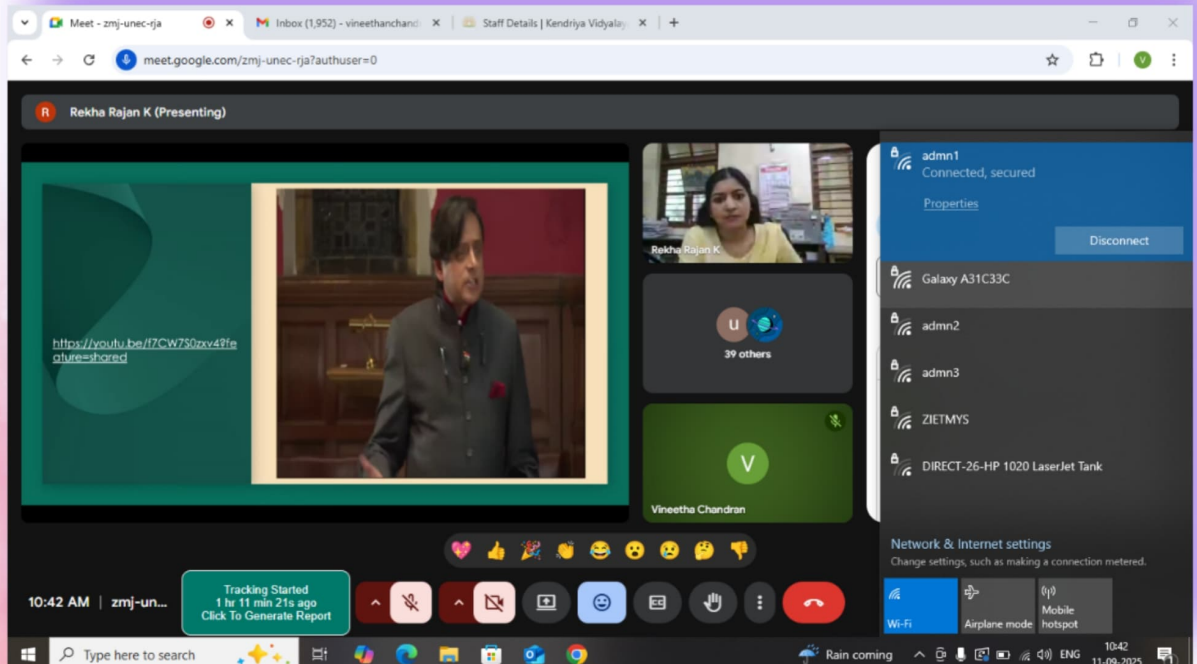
Meet - zmj-unec-rja
Inbox (1,952) - vineethanchand
Staff Details | Kendriya Vidyalay
meet.google.com/zmj-unec-rja?authuser=0

R Rekha Rajan K (Presenting)

https://youtu.be/f7CW7S0zxv49feature=shared

Rekha Rajan K
u
39 others
V
Vineetha Chandran

admn1
Connected, secured
Properties
Disconnect
Galaxy A31C33C
admn2
admn3
ZIETMYS
DIRECT-26-HP 1020 LaserJet Tank
Network & Internet settings
Change settings, such as making a connection metered.
Wi-Fi
Airplane mode
Mobile hotspot

10:42 AM | zmj-un...
Tracking Started
1 hr 11 min 21s ago
Click To Generate Report

Type here to search
Rain coming
ENG
10:42
11-09-2025